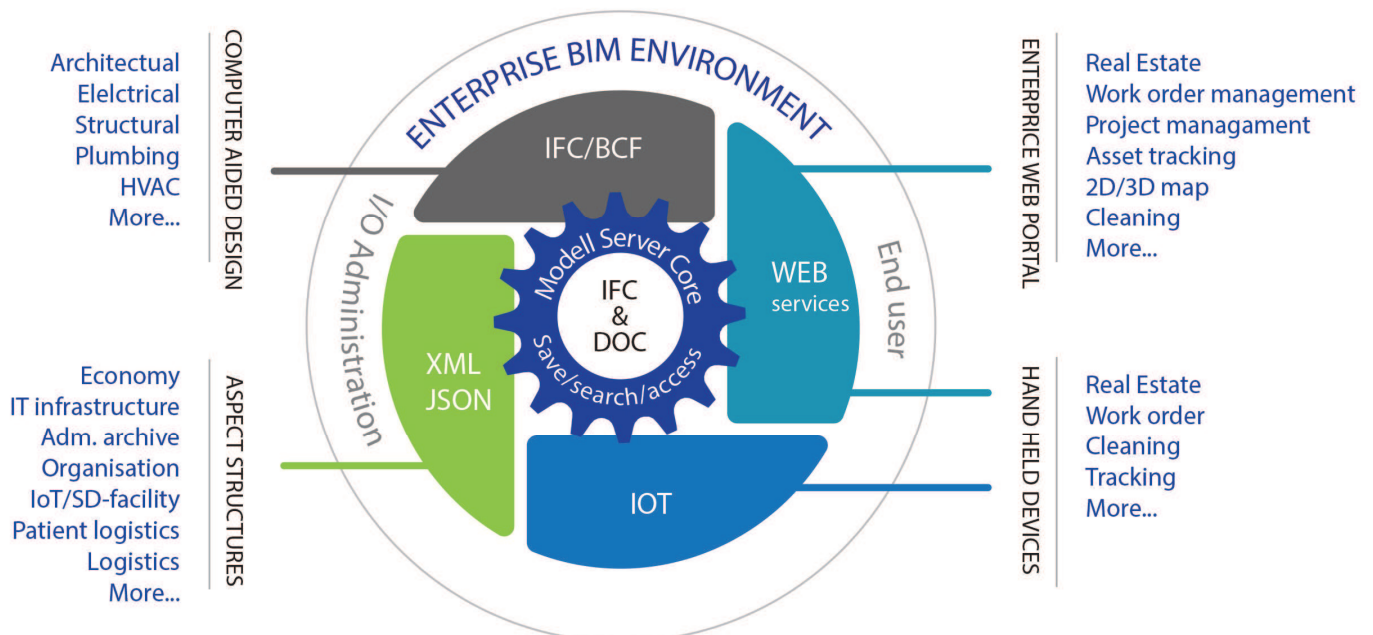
Architectual
Elelctrical
Structural
Plumbing
HVAC
More...

COMPUTER AIDED DESIGN

ENTERPRISE BIM ENVIRONMENT

IFC/BCF

I/O Administration

XML
JSON

Modell Server Core
IFC
&
DOC
Save/search/access

WEB
services

End user

IOT

ENTERPRICE WEB PORTAL

Real Estate
Work order management
Project managament
Asset tracking
2D/3D map
Cleaning
More...

Economy
IT infrastructure
Adm. archive
Organisation
IoT/SD-facility
Patient logistics
Logistics
More...

ASPECT STRUCTURES

HAND HELD DEVICES

Real Estate
Work order
Cleaning
Tracking
More...